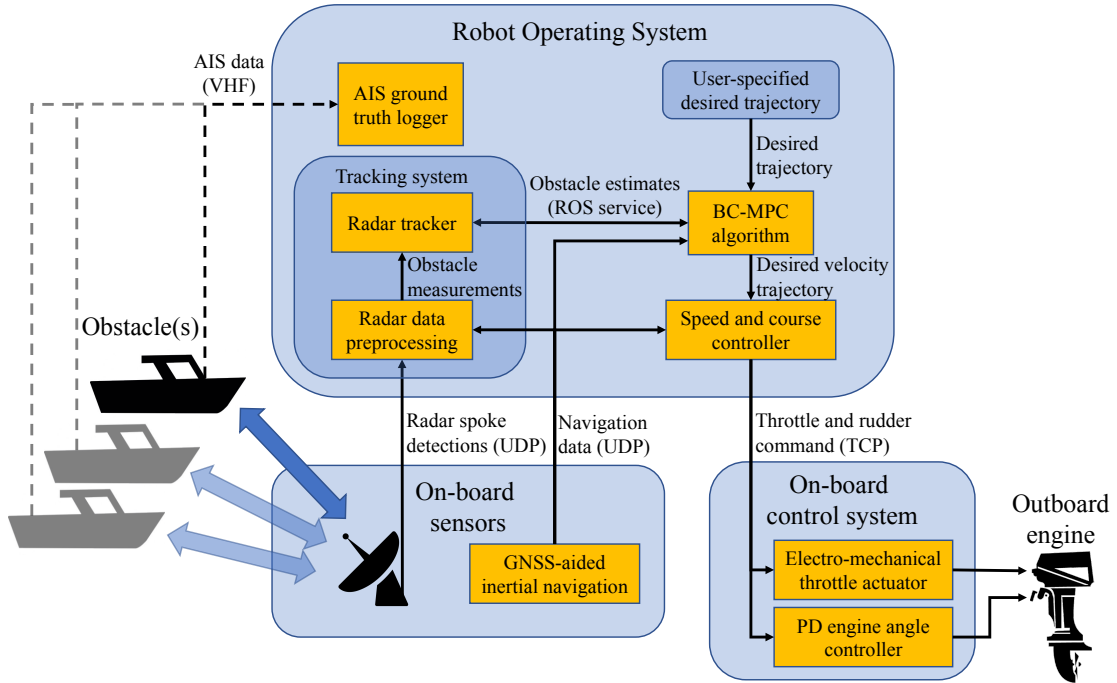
Robot Operating System

AIS data (VHF)

AIS ground truth logger

User-specified desired trajectory

Desired trajectory

Tracking system

Obstacle estimates (ROS service)

Radar tracker

BC-MPC algorithm

Obstacle measurements

Desired velocity trajectory

Radar data preprocessing

Speed and course controller

Obstacle(s)

Radar spoke detections (UDP)

Navigation data (UDP)

Throttle and rudder command (TCP)

On-board sensors

GNSS-aided inertial navigation

On-board control system

Electro-mechanical throttle actuator

PD engine angle controller

Outboard engine